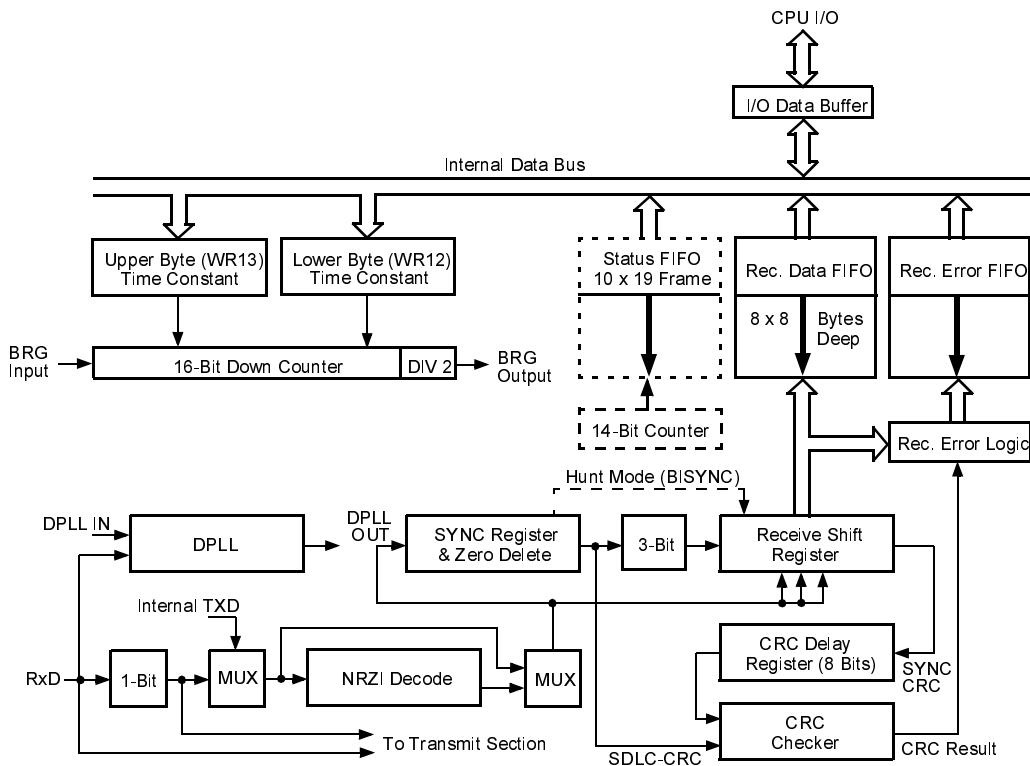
CPU I/O

I/O Data Buffer

Internal Data Bus

Upper Byte (WR13) Time Constant

Lower Byte (WR12) Time Constant

Status FIFO 10 x 19 Frame

Rec. Data FIFO

Rec. Error FIFO

8 x 8

Bytes Deep

BRG Input

16-Bit Down Counter

DIV 2

BRG Output

14-Bit Counter

Rec. Error Logic

Hunt Mode (BISYNC)

DPLL IN

DPLL

DPLL OUT

SYNC Register & Zero Delete

3-Bit

Receive Shift Register

Internal TXD

CRC Delay Register (8 Bits)

SYNC CRC

RxD

1-Bit

MUX

NRZI Decode

MUX

CRC Checker

To Transmit Section

SDLC-CRC

CRC Result